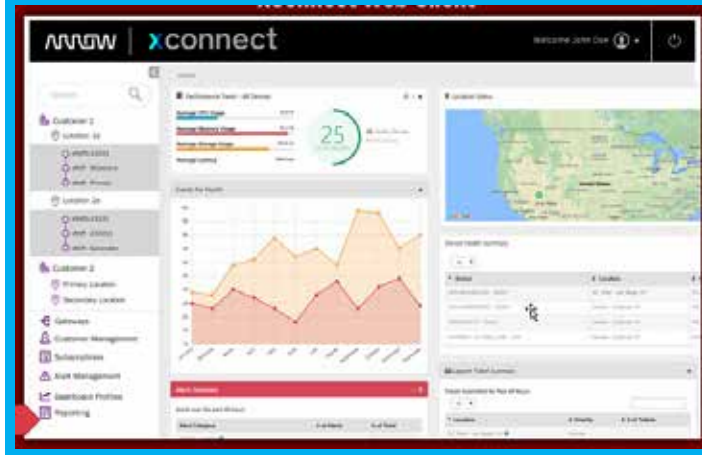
ARROW | xconnect

Welcome John Doe

Customer 1
Location 1A
Location 2A
Customer 2
Primary Location
Secondary Location
Gateways
Customer Management
Subscriptions
Alert Management
Dashboard Profiles
Reporting

Performance Team - All Devices
Average CPU Usage
Average Memory Usage
Average Storage Usage
Average Latency
25

Events Per Month

Alert Details

Location Status

Device Health Summary
Status
Location

Support Ticket Summary
Location
Priority
# of Tickets